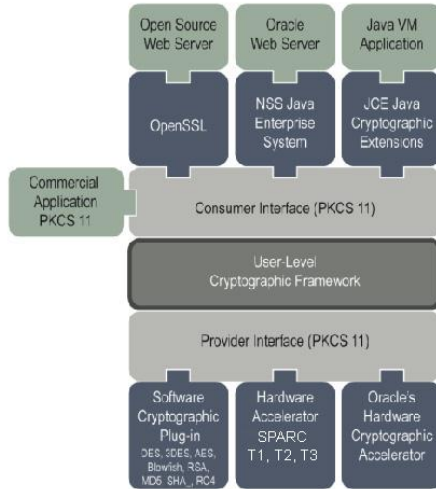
Open Source Web Server

Oracle Web Server

Java VM Application

OpenSSL

NSS Java Enterprise System

JCE Java Cryptographic Extensions

Commercial Application PKCS 11

Consumer Interface (PKCS 11)

User-Level Cryptographic Framework

Provider Interface (PKCS 11)

Software Cryptographic Plug-in
DES, 3DES, AES, Blowfish, RSA, MD5, SHA , RC4

Hardware Accelerator SPARC T1, T2, T3

Oracle's Hardware Cryptographic Accelerator